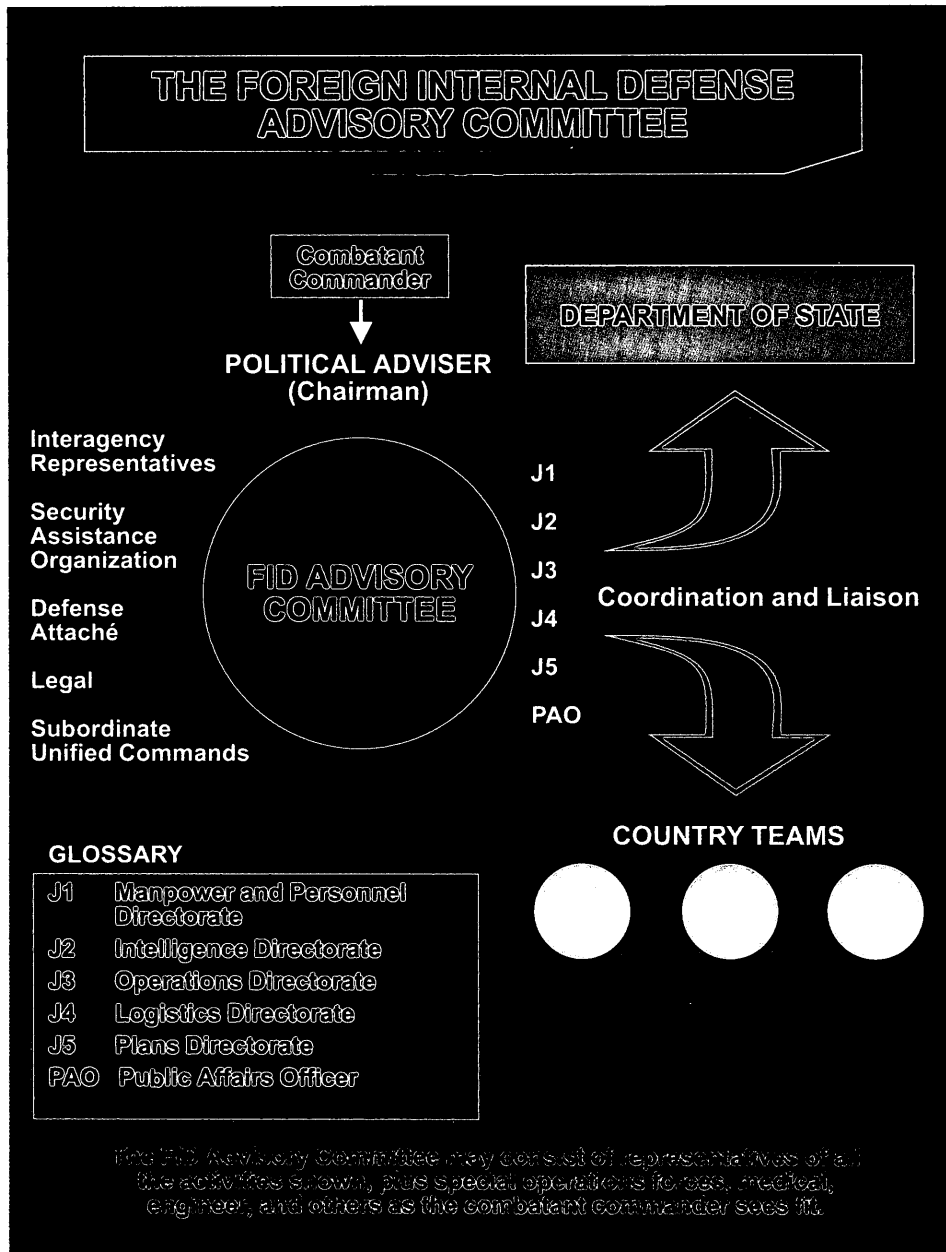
THE FOREIGN INTERNAL DEFENSE ADVISORY COMMITTEE

Combatant Commander

POLITICAL ADVISER (Chairman)

DEPARTMENT OF STATE

Interagency Representatives

Security Assistance Organization

Defense Attaché

Legal

Subordinate Unified Commands

FID ADVISORY COMMITTEE

J1

J2

J3

J4

J5

PAO

Coordination and Liaison

COUNTRY TEAMS

GLOSSARY

J1 Manpower and Personnel Directorate
J2 Intelligence Directorate
J3 Operations Directorate
J4 Logistics Directorate
J5 Plans Directorate
PAO Public Affairs Officer

The FID Advisory Committee may consist of representatives of all the activities shown, plus special operations forces, medical, engineer, and others as the combatant commander sees fit.